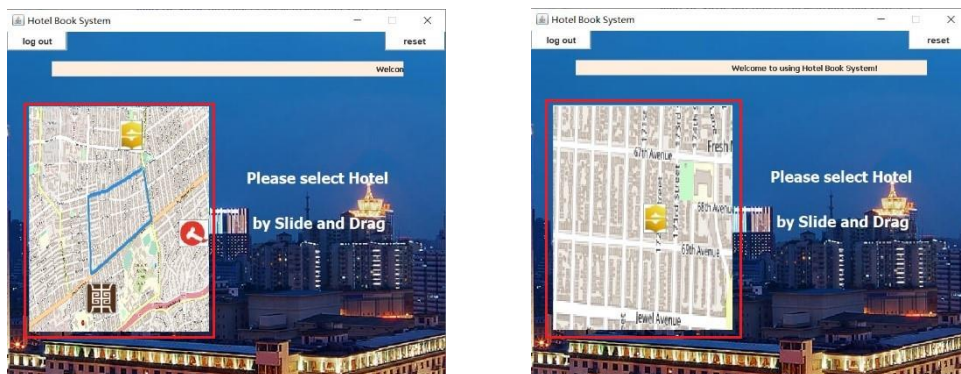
Hotel Book System

log out

reset

Welcon

Please select Hotel

by Slide and Drag

Hotel Book System

log out

reset

Welcome to using Hotel Book System!

67th Avenue

Fresh

68th Avenue

69th Avenue

Jewel Avenue

Please select Hotel

by Slide and Drag